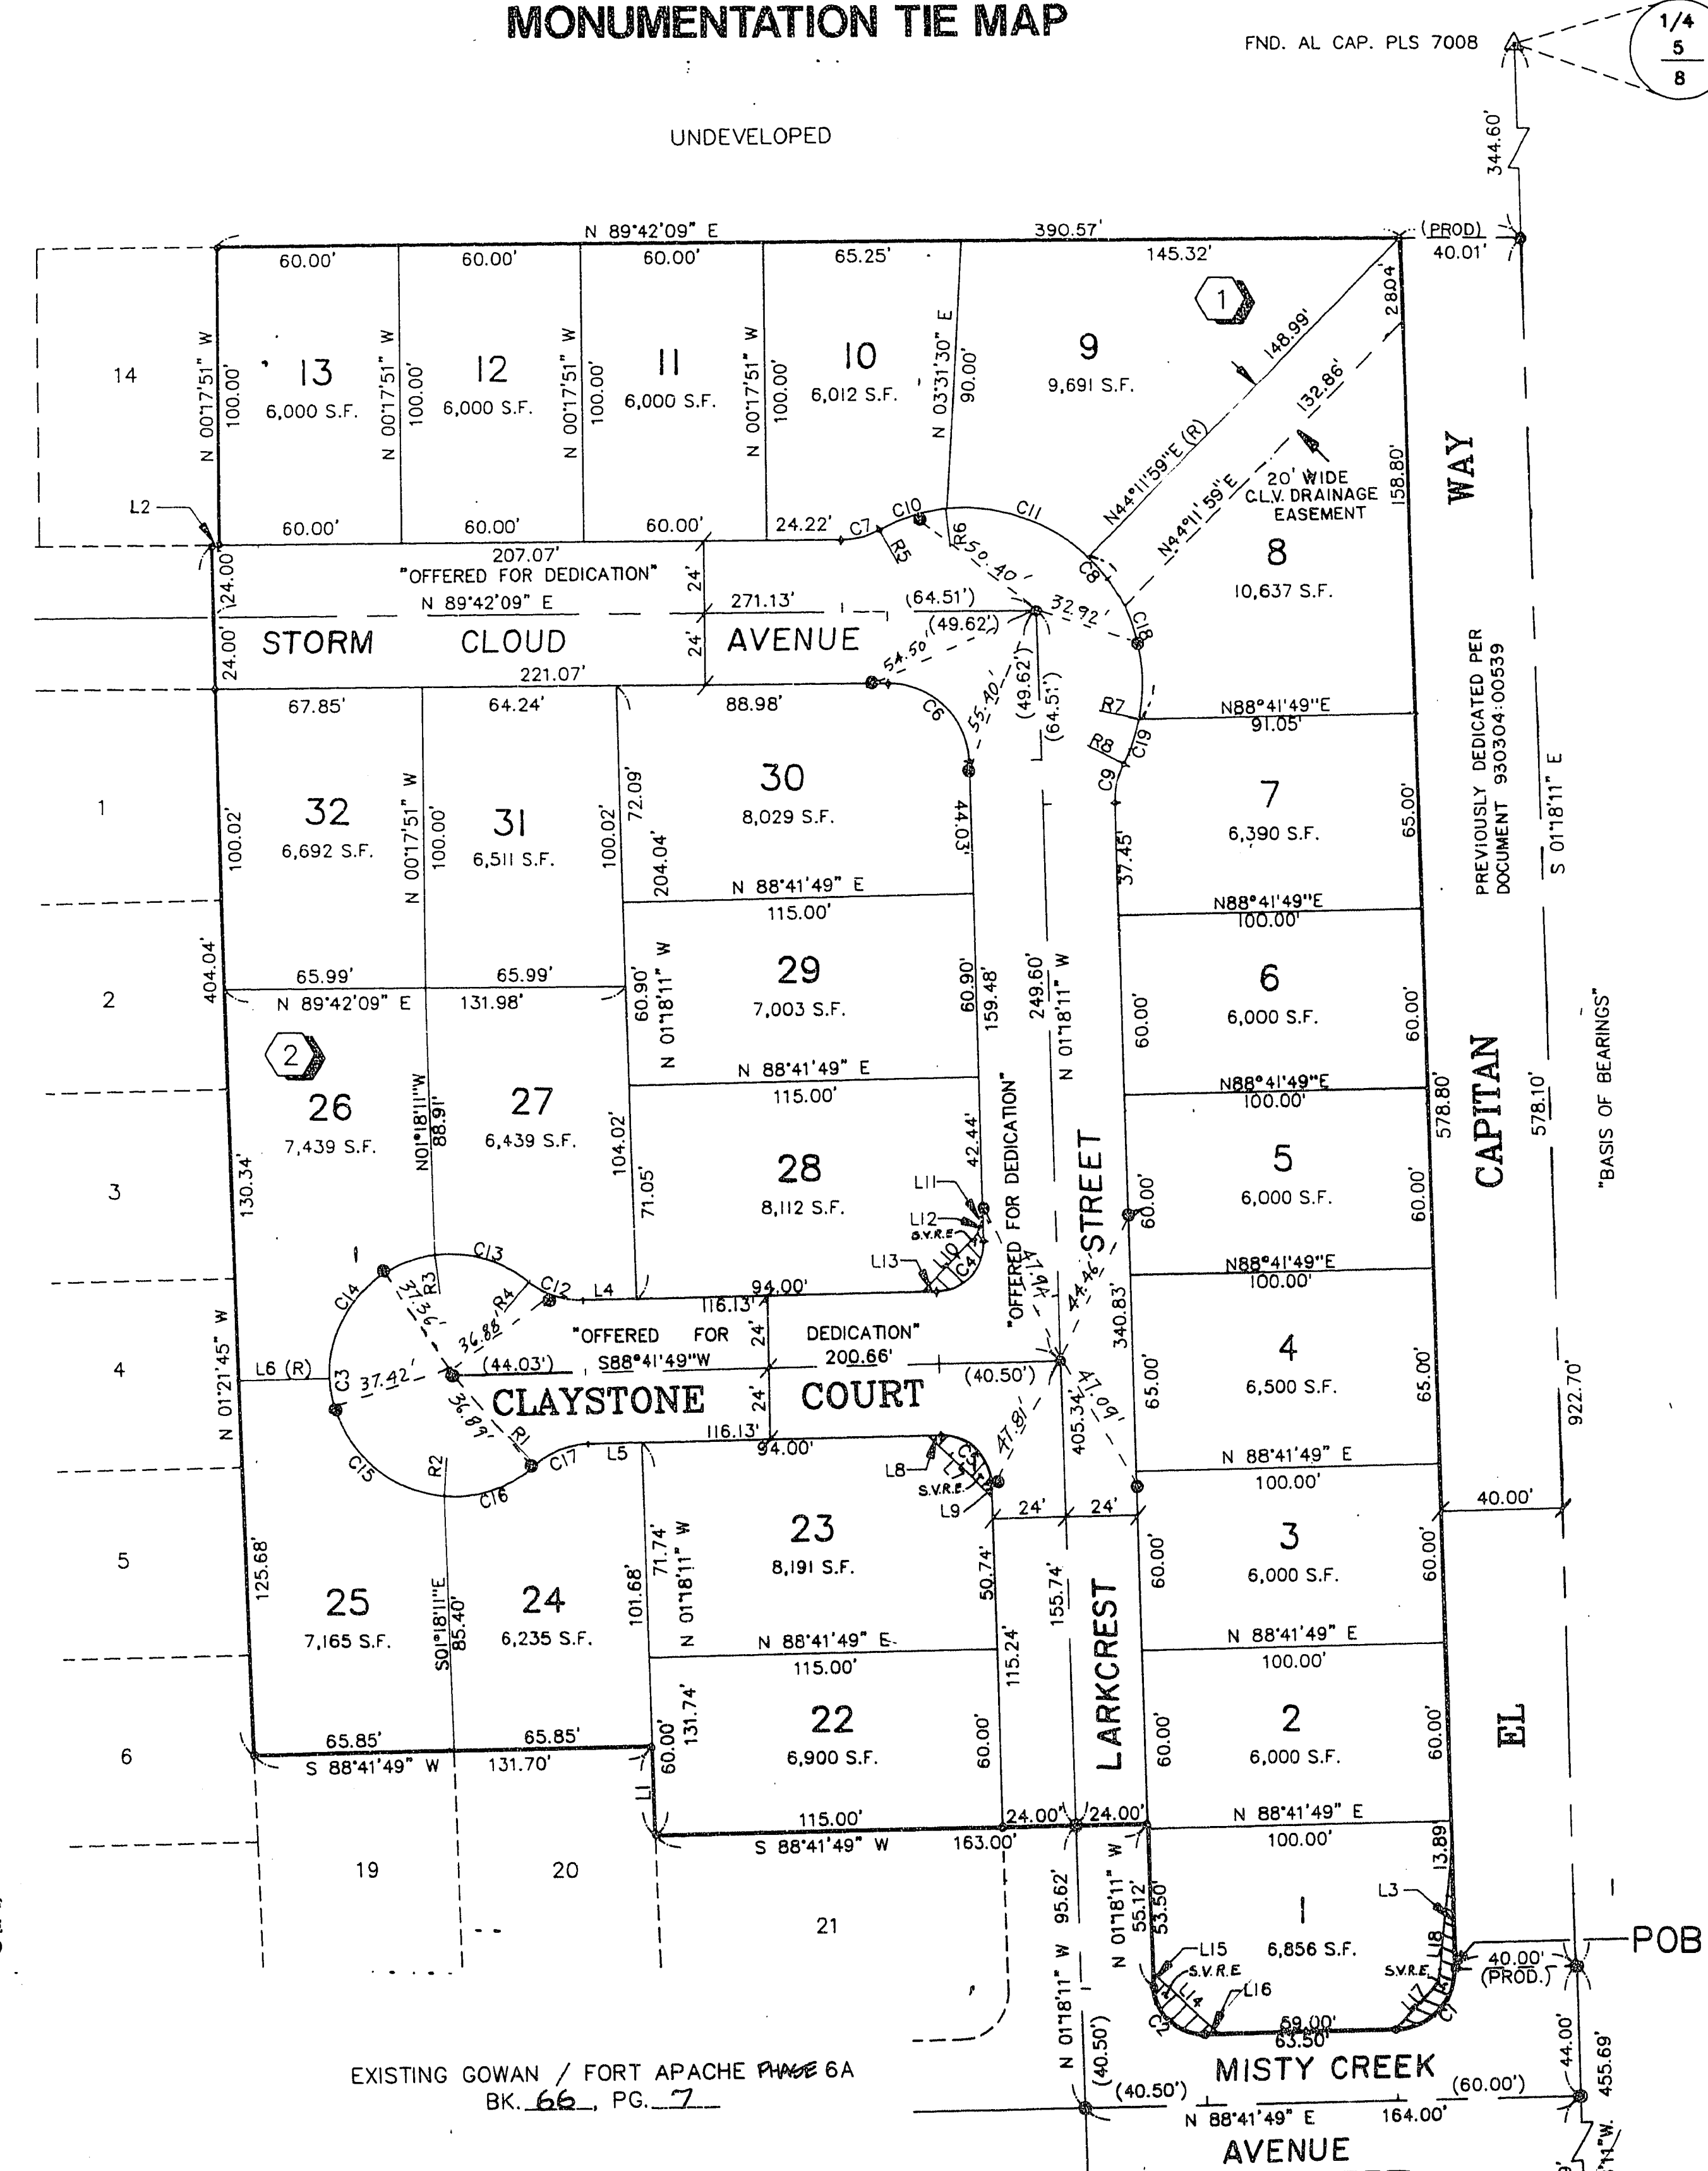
MONUMENTATION TIE MAP

FND. AL CAP. PLS 7008

1/4
5
8

UNDEVELOPED

344.60'

N 89°42'09" E 390.57'
(PROD) 40.01'

60.00' 60.00' 60.00' 65.25' 145.32'

14

N 00°17'51" W 100.00'
13
6,000 S.F.

N 00°17'51" W 100.00'
12
6,000 S.F.

N 00°17'51" W 100.00'
11
6,000 S.F.

N 00°17'51" W 100.00'
10
6,012 S.F.

N 03°31'30" E 90.00'
9
9,691 S.F.

1

148.99'
28.04
132.86'
N44°11'59"E (R)
N44°11'59"E
20' WIDE C.L.V. DRAINAGE EASEMENT
158.80'

WAY

L2
60.00' 60.00' 60.00' 24.22' C7 C10 C11
R5 R6 50.40' C8
207.07'
"OFFERED FOR DEDICATION"
N 89°42'09" E
24.00 24'
271.13'
(64.51')
(49.62')
32.92' C18
8
10,637 S.F.

24.00 STORM CLOUD 24' AVENUE
54.50' 55.40' (49.62') (64.51')
221.07'
67.85' 64.24' 88.98'
C6
R7 N88°41'49"E 91.05'
R8 C19 C9

1

100.02'
32
6,692 S.F.
N 00°17'51" W 100.00'
31
6,511 S.F.
100.02' 72.09' 204.04'
30
8,029 S.F.
44.03'
37.45'
7
6,390 S.F.
65.00'

PREVIOUSLY DEDICATED PER DOCUMENT 930304:00539

S 01°18'11" E

N 88°41'49" E 115.00'
N88°41'49"E 100.00'

2
404.04'
65.99' 65.99'
N 89°42'09" E 131.98'
60.90' N 01°18'11" W
29
7,003 S.F.
60.90' 159.48' 249.60' N 01°18'11" W
60.00'
6
6,000 S.F.
60.00'

"BASIS OF BEARINGS"

2
26
7,439 S.F.
N01°18'11"W 88.91'
27
6,439 S.F.
N 88°41'49" E 115.00'
N88°41'49"E 100.00'
578.80' 578.10'
CAPITAN

3
130.34'
104.02' 71.05'
28
8,112 S.F.
42.44'
"OFFERED FOR DEDICATION"
L11 L12 S.V.R.E. L10 C4 L13
STREET
60.00'
5
6,000 S.F.
60.00'

C13 R3 C12 R4 L4 94.00' 116.13'
C14 37.31' 36.88'
41.94' 44.46' 340.83'
N88°41'49"E 100.00'

4
N 01°21'45" W
L6 (R) C3 37.42' (44.03')
"OFFERED FOR DEDICATION"
S88°41'49"W 24' 200.66'
(40.50')
CLAYSTONE 24' COURT
65.00'
4
6,500 S.F.
65.00'
922.70'

36.89' R1 C15 R2 C16 C17 L5 116.13' 94.00'
405.34' 47.91' 40.47'
L8 C5 L7 S.V.R.E. L9
N 88°41'49" E 100.00'
40.00'
24' 24'

5
125.68'
25
7,165 S.F.
S01°18'11"E 85.40'
24
6,235 S.F.
101.68' 71.74' N 01°18'11" W
23
8,191 S.F.
50.74'
155.74'
60.00'
3
6,000 S.F.
60.00'

N 88°41'49" E 115.00'
N 88°41'49" E 100.00'
115.24'
LARKCREST

6
65.85' 65.85'
S 88°41'49" W 131.70'
60.00' 131.74'
22
6,900 S.F.
60.00'
60.00'
2
6,000 S.F.
60.00'
EL

L1
115.00'
S 88°41'49" W 163.00'
24.00' 24.00'
N 88°41'49" E 100.00'
13.89

19 20 21

95.62' N 01°18'11" W 55.12' 53.50'
L3
1
6,856 S.F.
L15 S.V.R.E. L14 L16 C2
L18 S.V.R.E. L17 C1
40.00' (PROD.)
POB
69.00' 63.50'

N 01°18'11" W (40.50')
(40.50')
MISTY CREEK
(60.00')
44.00' 455.69'
N 88°41'49" E 164.00'
AVENUE

EXISTING GOWAN / FORT APACHE PHASE 6A
BK. 66, PG. 7